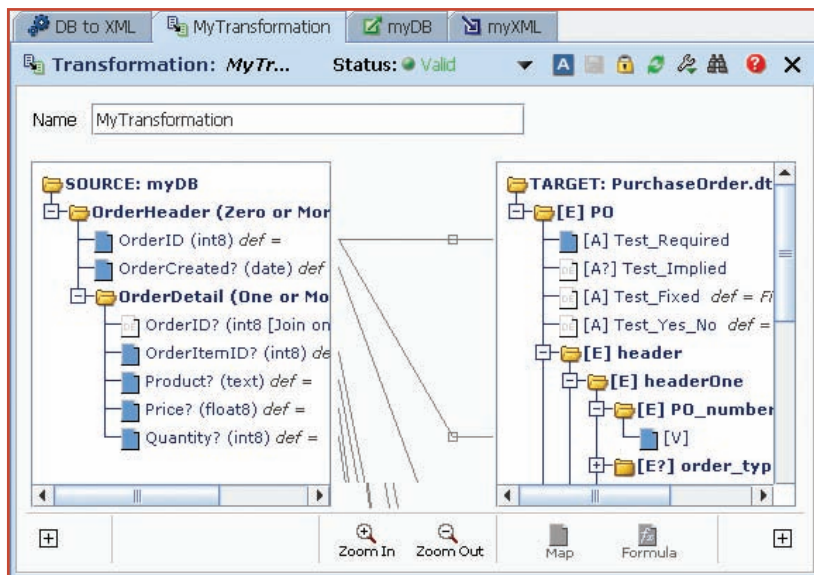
DB to XML | MyTransformation | myDB | myXML

Transformation: MyTr... Status: Valid

A

Name MyTransformation

SOURCE: myDB
OrderHeader (Zero or Mor
OrderID (int8) def =
OrderCreated? (date) def
OrderDetail (One or Mo
OrderID? (int8 [Join on
OrderItemID? (int8) de
Product? (text) def =
Price? (float8) def =
Quantity? (int8) def =

TARGET: PurchaseOrder.dt
[E] PO
[A] Test_Required
[A?] Test_Implied
[A] Test_Fixed def = Fi
[A] Test_Yes_No def =
[E] header
[E] headerOne
[E] PO_number
[V]
[E?] order_typ

Zoom In Zoom Out Map Formula